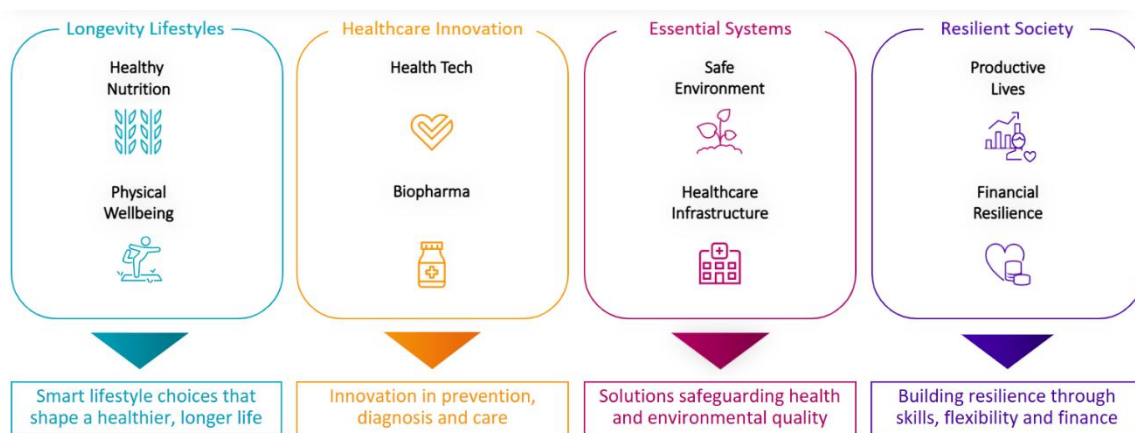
Longevity Lifestyles

Healthy Nutrition

Physical Wellbeing

Healthcare Innovation

Health Tech

Biopharma

Essential Systems

Safe Environment

Healthcare Infrastructure

Resilient Society

Productive Lives

Financial Resilience

Smart lifestyle choices that shape a healthier, longer life

Innovation in prevention, diagnosis and care

Solutions safeguarding health and environmental quality

Building resilience through skills, flexibility and finance